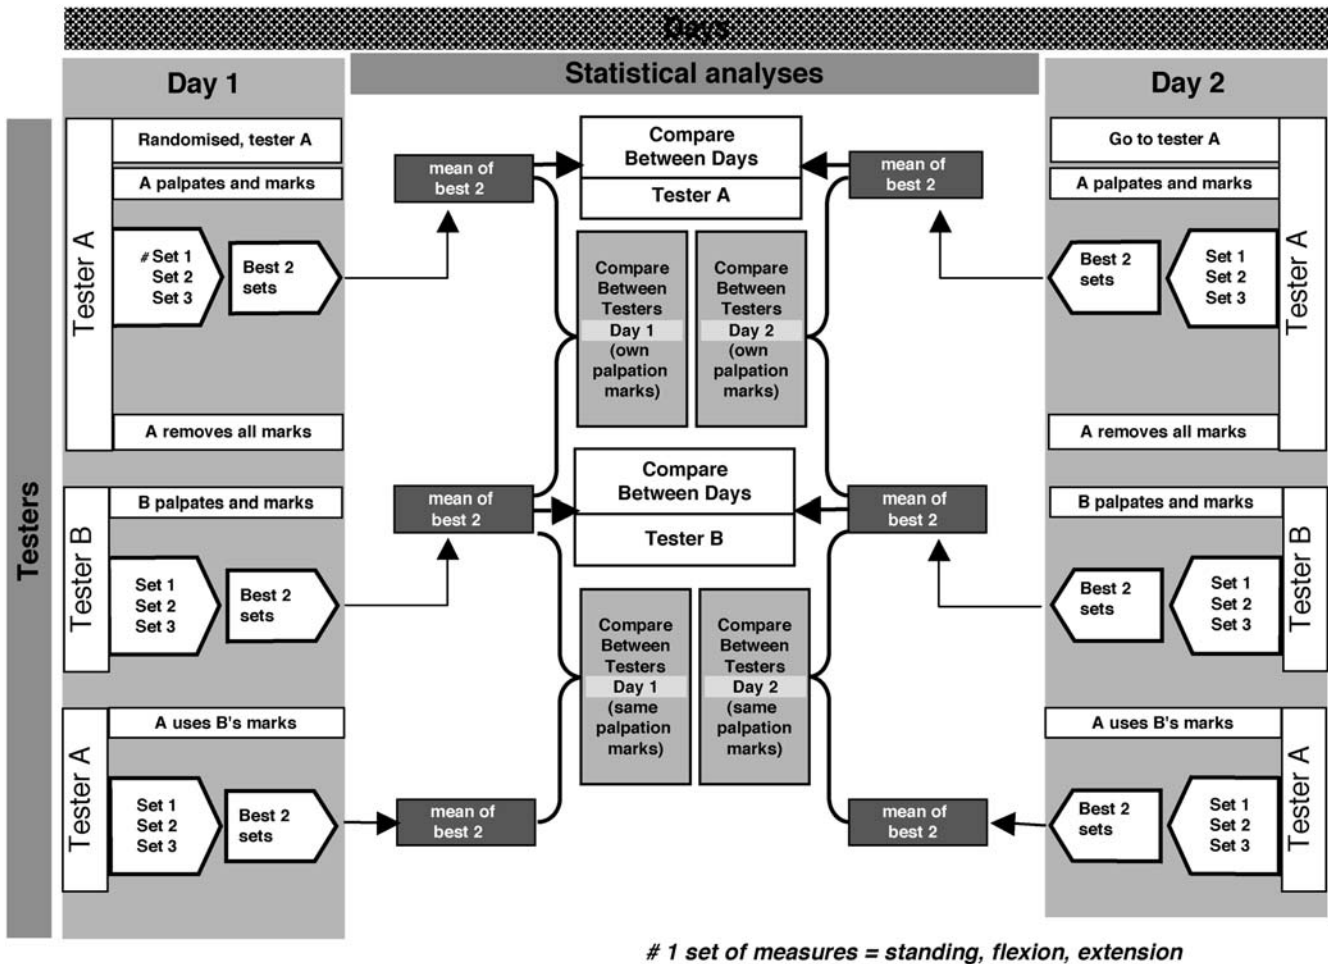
Days

Day 1

Statistical analyses

Day 2

Testers

Tester A

Randomised, tester A

A palpates and marks

# Set 1
Set 2
Set 3

Best 2 sets

A removes all marks

Tester B

B palpates and marks

Set 1
Set 2
Set 3

Best 2 sets

Tester A

A uses B's marks

Set 1
Set 2
Set 3

Best 2 sets

mean of best 2

Compare Between Days

Tester A

mean of best 2

Compare Between Testers Day 1 (own palpation marks)

Compare Between Testers Day 2 (own palpation marks)

mean of best 2

Compare Between Days

Tester B

mean of best 2

Compare Between Testers Day 1 (same palpation marks)

Compare Between Testers Day 2 (same palpation marks)

mean of best 2

mean of best 2

Tester A

Go to tester A

A palpates and marks

Best 2 sets

Set 1
Set 2
Set 3

A removes all marks

Tester B

B palpates and marks

Best 2 sets

Set 1
Set 2
Set 3

Tester A

A uses B's marks

Best 2 sets

Set 1
Set 2
Set 3

# 1 set of measures = standing, flexion, extension